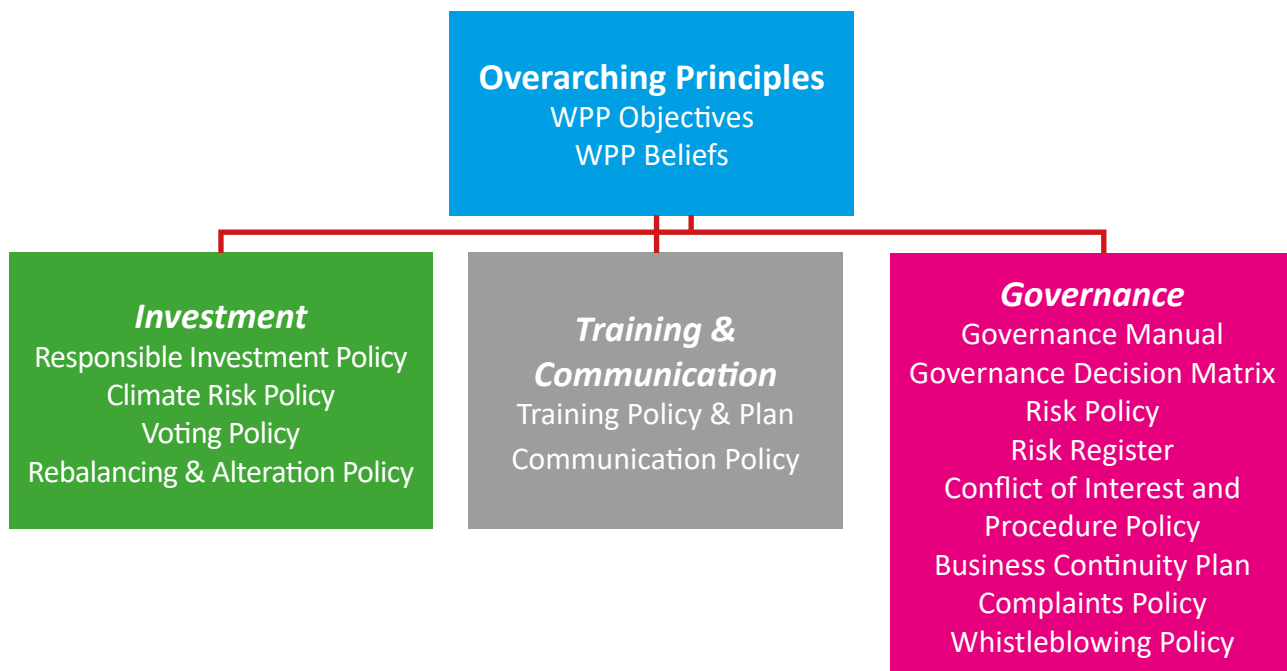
Overarching Principles
WPP Objectives
WPP Beliefs

Investment
Responsible Investment Policy
Climate Risk Policy
Voting Policy
Rebalancing & Alteration Policy

Training & Communication
Training Policy & Plan
Communication Policy

Governance
Governance Manual
Governance Decision Matrix
Risk Policy
Risk Register
Conflict of Interest and Procedure Policy
Business Continuity Plan
Complaints Policy
Whistleblowing Policy